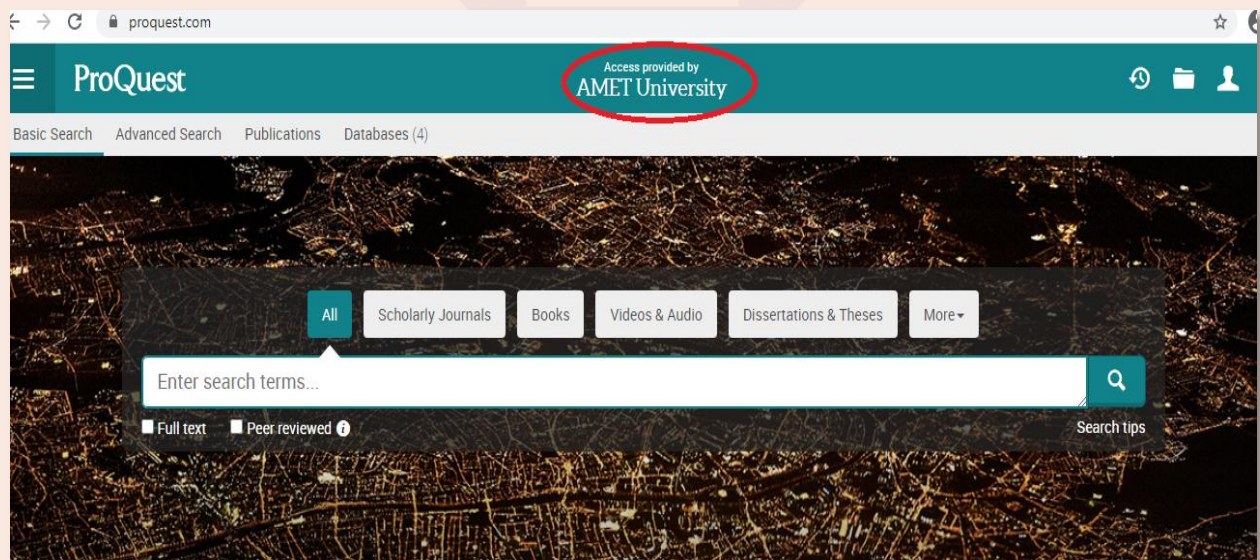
proquest.com

ProQuest

Access provided by
AMET University

Basic Search Advanced Search Publications Databases (4)

All Scholarly Journals Books Videos & Audio Dissertations & Theses More

Enter search terms...

Full text Peer reviewed

Search tips